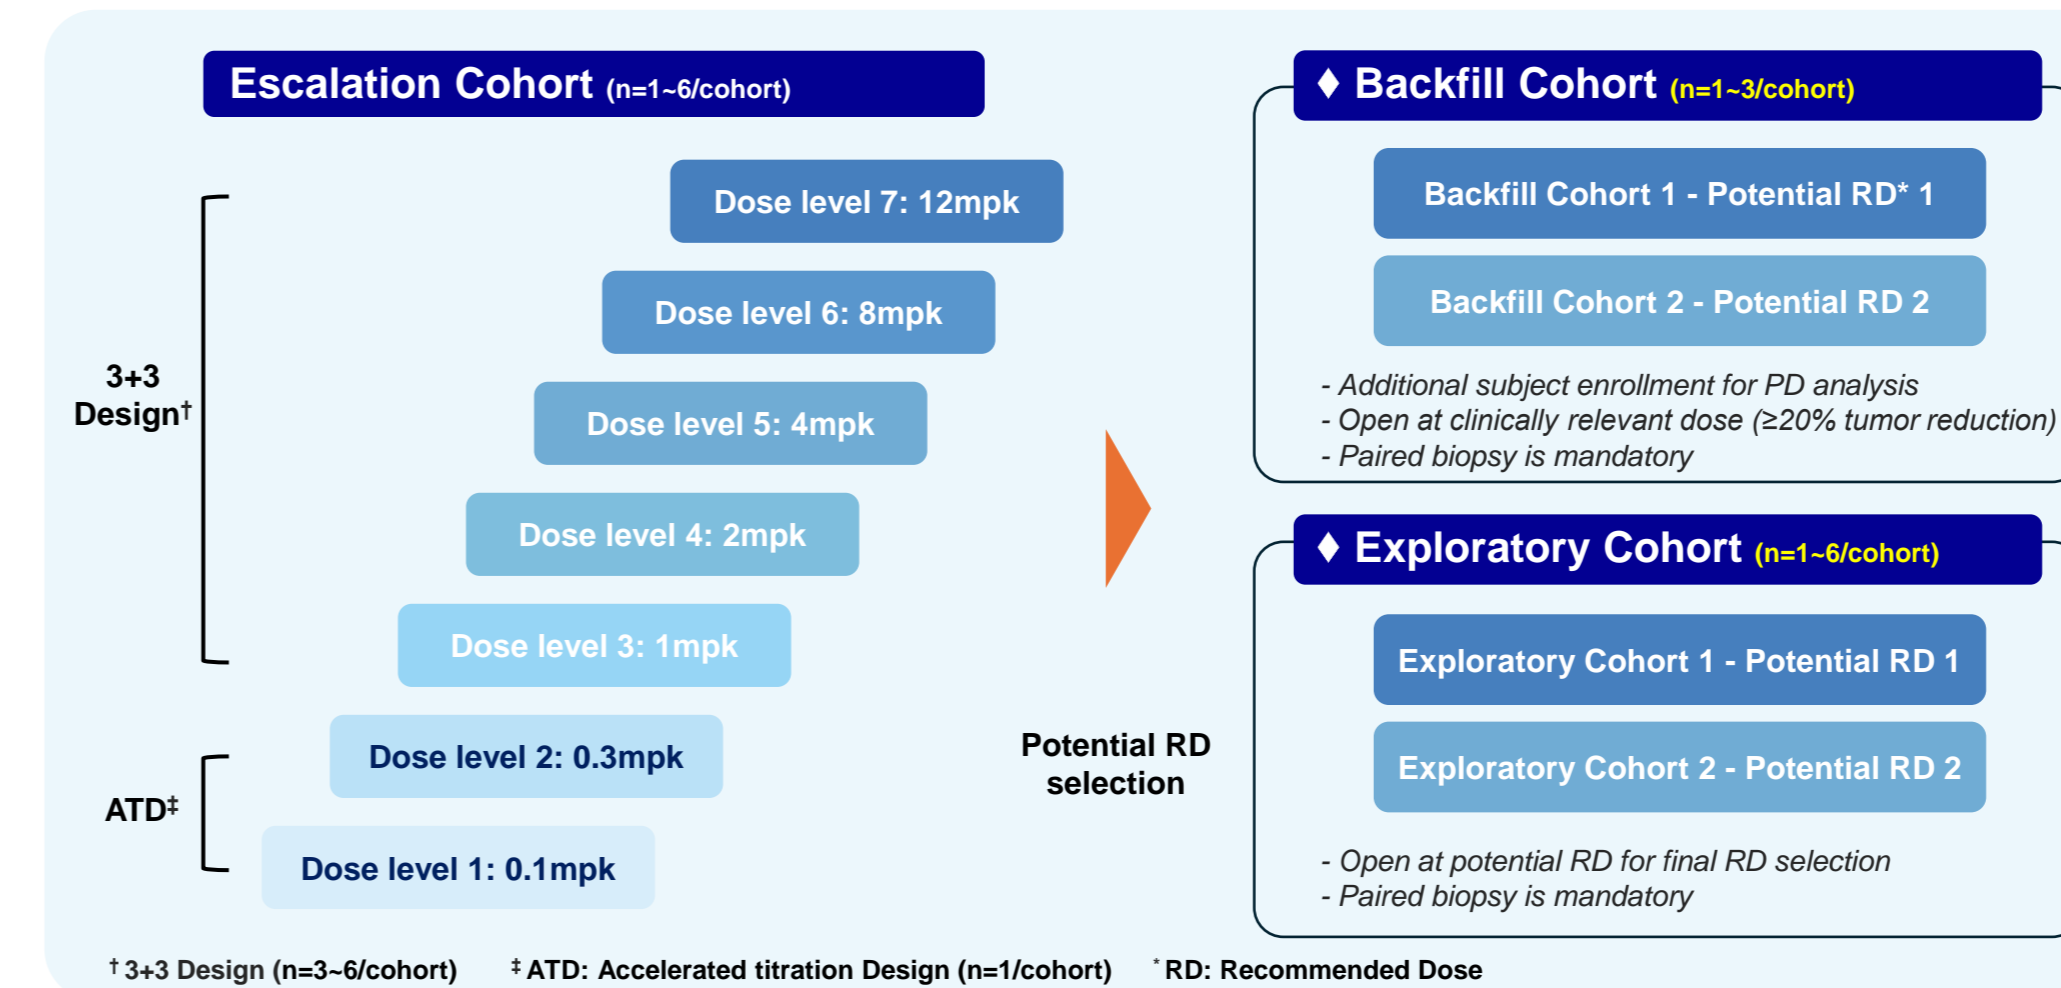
Escalation Cohort (n=1~6/cohort)

3+3 Design†

Dose level 7: 12mpk

Dose level 6: 8mpk

Dose level 5: 4mpk

Dose level 4: 2mpk

Dose level 3: 1mpk

ATD‡

Dose level 2: 0.3mpk

Dose level 1: 0.1mpk

Potential RD selection

♦ Backfill Cohort (n=1~3/cohort)

Backfill Cohort 1 - Potential RD* 1

Backfill Cohort 2 - Potential RD 2

- Additional subject enrollment for PD analysis
- Open at clinically relevant dose (≥20% tumor reduction)
- Paired biopsy is mandatory

♦ Exploratory Cohort (n=1~6/cohort)

Exploratory Cohort 1 - Potential RD 1

Exploratory Cohort 2 - Potential RD 2

- Open at potential RD for final RD selection
- Paired biopsy is mandatory

† 3+3 Design (n=3~6/cohort) ‡ ATD: Accelerated titration Design (n=1/cohort) * RD: Recommended Dose